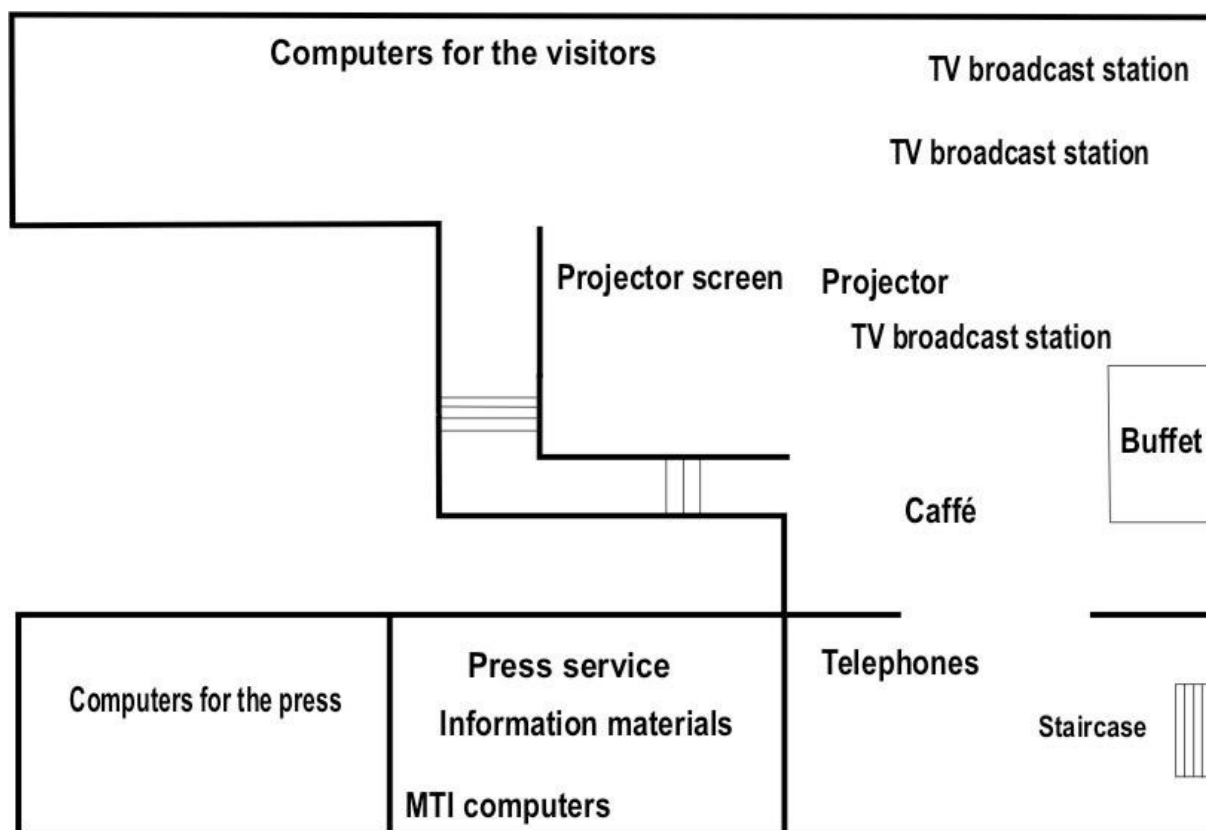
Computers for the visitors

TV broadcast station

TV broadcast station

Projector screen

Projector

TV broadcast station

Buffet

Caffé

Press service

Telephones

Computers for the press

Information materials

Staircase

MTI computers